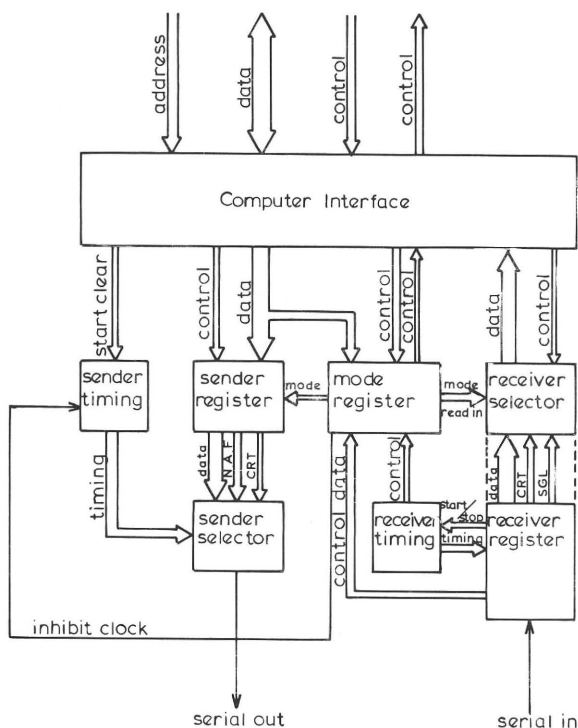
address
data
control
control

Computer Interface

start clear
control
data
control
control
data
control

sender timing
sender register
mode
mode register
mode
read in
receiver selector

timing
data
N.A.F
CRT
control
data
CRT
SGL
start
stop
timing

sender selector
control data
receiver timing
receiver register

inhibit clock

serial out
serial in